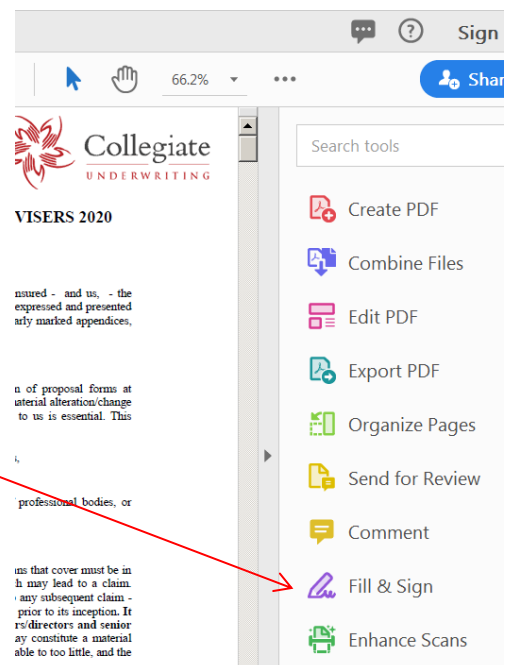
Sign

66.2%

Shar

Collegiate
UNDERWRITING

VISERS 2020

nsured - and us, - the expressed and presented arly marked appendices,

n of proposal forms at aterial alteration/change to us is essential. This

professional bodies, or

ns that cover must be in h may lead to a claim. any subsequent claim - prior to its inception. It rs/directors and senior ay constitute a material able to too little, and the

Search tools

Create PDF

Combine Files

Edit PDF

Export PDF

Organize Pages

Send for Review

Comment

Fill & Sign

Enhance Scans